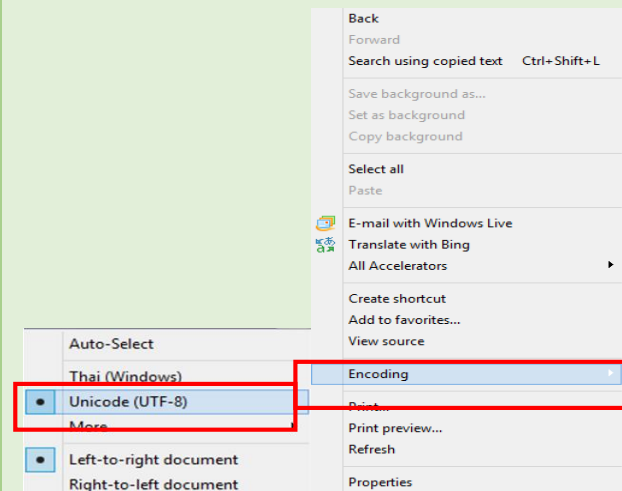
Back
Forward
Search using copied text Ctrl+Shift+L

Save background as...
Set as background
Copy background

Select all
Paste

E-mail with Windows Live
Translate with Bing
All Accelerators

Create shortcut
Add to favorites...
View source

Encoding

Print...
Print preview...
Refresh

Properties

Auto-Select

Thai (Windows)
Unicode (UTF-8)
More

Left-to-right document
Right-to-left document